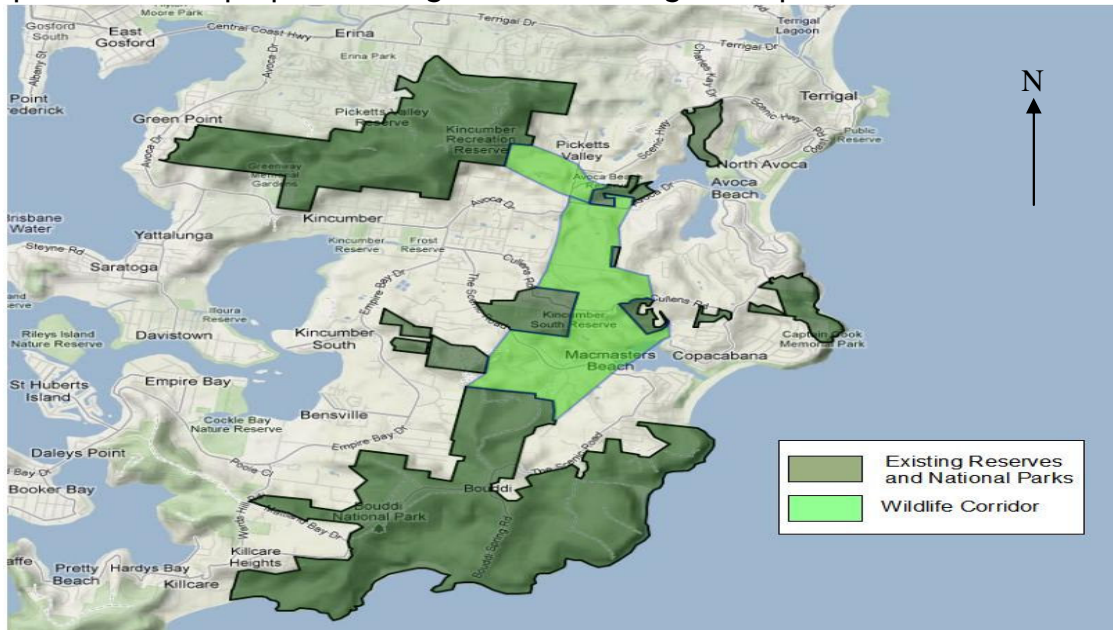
Gosford South
East Gosford
Moore Park
Central Coast Hwy
Erina
Erina Park
Terrigal Dr
Terrigal Lagoon
Terrigal Dr
Point Frederick
Green Point
Picketts Valley Reserve
Kincumber Recreation Reserve
Picketts Valley
Scenic Hwy
Terrigal
Public Reserve
N
Greenway Memorial Gardens
Avoca Beach
North Avoca
Avoca Beach
Brisbane Water
Yattalunga
Kincumber
Avoca Dr
Steyne Rd
Saratoga
Kincumber Reserve
Frost Reserve
Cullens Rd
Empire Bay Dr
The Scenic Road
Illoura Reserve
Rileys Island Nature Reserve
Davistown
Kincumber South
Kincumber South Reserve
Cullens Rd
Captain Cook Memorial Park
Macmasters Beach
Copacabana
St Huberts Island
Empire Bay
Bensville
Cockle Bay Nature Reserve
Empire Bay Dr
Daleys Point
Booker Bay
Bouddi
The Scenic Road
Bouddi National Park
Killcare Heights
Bouddi Spring Rd
Pretty Beach
Hardys Bay
Killcare
| | Existing Reserves and National Parks |
|---|---|
| | Wildlife Corridor |